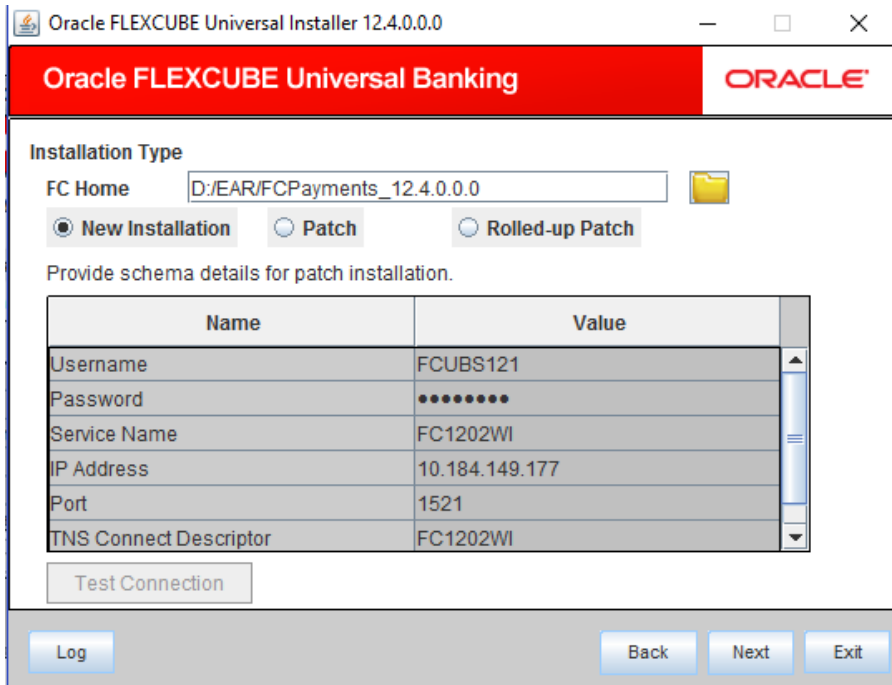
Oracle FLEXCUBE Universal Installer 12.4.0.0.0

Oracle FLEXCUBE Universal Banking

ORACLE

Installation Type

FC Home D:/EAR/FCPayments_12.4.0.0.0

New Installation Patch Rolled-up Patch

Provide schema details for patch installation.

| Name | Value |
|---|---|
| Username | FCUBS121 |
| Password | •••••••• |
| Service Name | FC1202WI |
| IP Address | 10.184.149.177 |
| Port | 1521 |
| TNS Connect Descriptor | FC1202WI |

Test Connection

Log

Back Next Exit